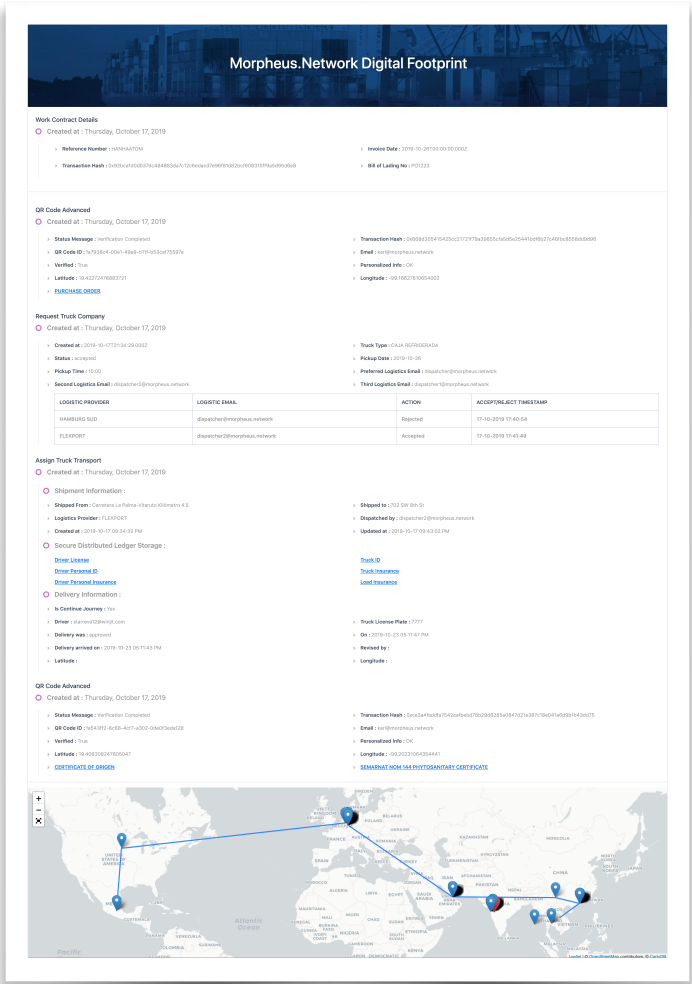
Morpheus.Network Digital Footprint

Work Contract Details

Created at : Thursday, October 17, 2019

Reference Number : HANHAATOM

Invoice Date : 2019-10-26T00:00:00.000Z

Transaction Hash : 0x50bcaf40eb37dc484883da7c12c6edacd7e66f01d82bcf6060318f9a5d66d8e9

Bill of Lading No : PO1223

QR Code Advanced

Created at : Thursday, October 17, 2019

Status Message : Verification Completed

Transaction Hash : 0x658d205415425cc2172179a33655cfa5d5e25441adf6b27c46fbc6558dd5d96

QR Code ID : fa7939c4-00e1-48e6-a1f1-b53caf7697e

Email : karl@morpheus.network

Verified : True

Personalized Info : OK

Latitude : 19.42272478883721

Longitude : -99.16627810654002

PURCHASE ORDER

Request Truck Company

Created at : Thursday, October 17, 2019

Created at : 2019-10-17T21:34:39.000Z

Truck Type : CAJA REFRIGERADA

Status : accepted

Pickup Date : 2019-10-26

Pickup Time : 10:00

Preferred Logistics Email : dispatcher@morpheus.network

Second Logistics Email : dispatcher3@morpheus.network

Third Logistics Email : dispatcher1@morpheus.network

| LOGISTIC PROVIDER | LOGISTIC EMAIL | ACTION | ACCEPT/REJECT TIMESTAMP |
|---|---|---|---|
| HAMBURG SUD | dispatcher@morpheus.network | Rejected | 17-10-2019 17:40:54 |
| FLEXPORT | dispatcher2@morpheus.network | Accepted | 17-10-2019 17:41:48 |

Assign Truck Transport

Created at : Thursday, October 17, 2019

Shipment Information :

Shipped From : Carretera La Palma-Vitarulo Kilómetro 4.5

Shipped to : 702 SW 8th St

Logistics Provider : FLEXPORT

Dispatched by : dispatcher2@morpheus.network

Created at : 2019-10-17 09:34:36 PM

Updated at : 2019-10-17 09:43:50 PM

Secure Distributed Ledger Storage :

Driver License

Truck ID

Driver Personal ID

Truck Insurance

Driver Personal Insurance

Load Insurance

Delivery Information :

Is Continue Journey : Yes

Driver : stanova12@wcixt.com

Truck License Plate : 7777

Delivery was : approved

On : 2019-10-23 05:11:47 PM

Delivery arrived on : 2019-10-23 05:11:43 PM

Revised by :

Latitude :

Longitude :

QR Code Advanced

Created at : Thursday, October 17, 2019

Status Message : Verification Completed

Transaction Hash : 0xce2a45bd8a7542eafbebd76b29d9285a0847d21e387c18e041a6d9b1b43dd75

QR Code ID : fe549f12-8c68-4c17-a302-0de0f3ede128

Email : karl@morpheus.network

Verified : True

Personalized Info : OK

Latitude : 19.4063082476​05047

Longitude : -99.20231064354441

CERTIFICATE OF ORIGEN

SEMARNAT NOM 144 PHYTOSANITARY CERTIFICATE

+
−

Atlantic Ocean

Pacific

Leaflet | © OpenStreetMap contributors, © CartoDB